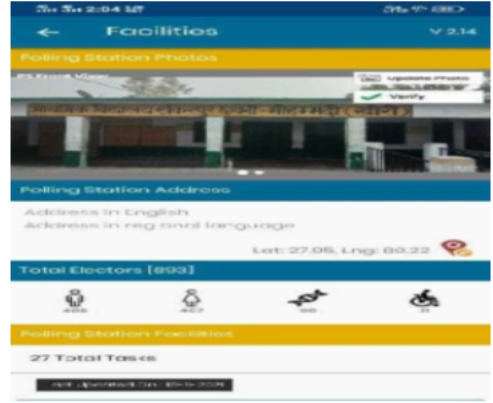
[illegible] 2:04 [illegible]

Facilities

V 2.14

Polling Station Photos

PS Front View

Update Photo

Verify

Polling Station Address

Address in English

Address in reg onal language

Lat: 27.05, Lng: 80.22

Total Electors [893]

486

407

00

0

Polling Station Facilities

27 Total Tasks

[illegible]